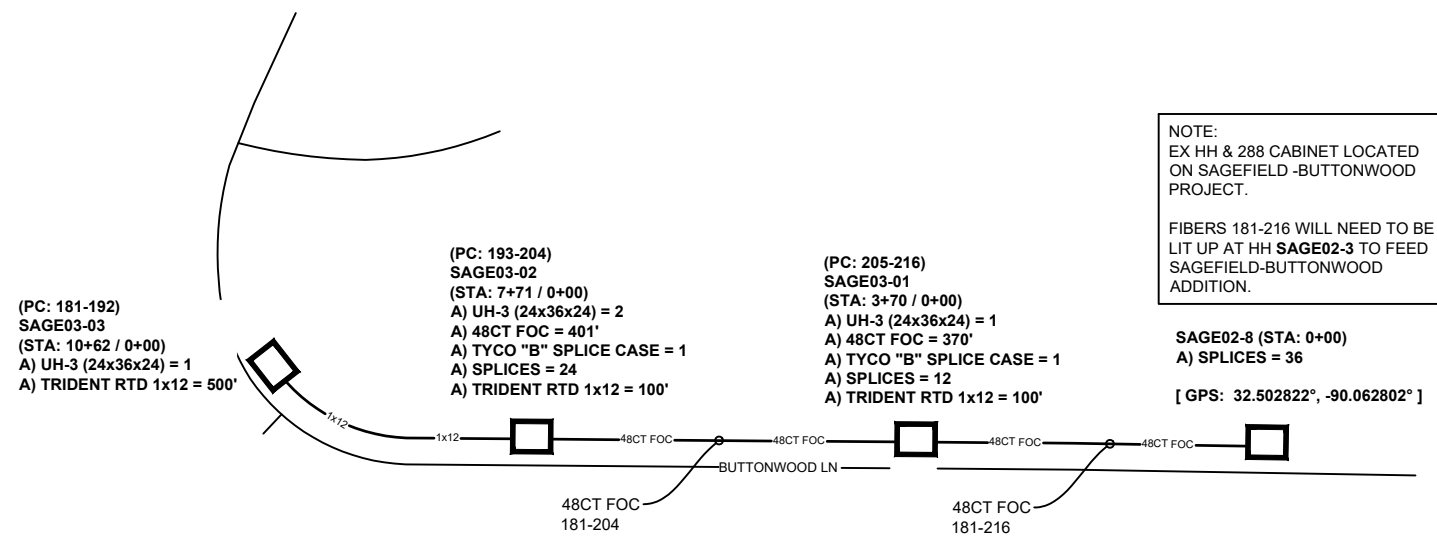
NOTE:
EX HH & 288 CABINET LOCATED ON SAGEFIELD -BUTTONWOOD PROJECT.

FIBERS 181-216 WILL NEED TO BE LIT UP AT HH **SAGE02-3** TO FEED SAGEFIELD-BUTTONWOOD ADDITION.

(PC: 181-192)
SAGE03-03
(STA: 10+62 / 0+00)
A) UH-3 (24x36x24) = 1
A) TRIDENT RTD 1x12 = 500'

(PC: 193-204)
SAGE03-02
(STA: 7+71 / 0+00)
A) UH-3 (24x36x24) = 2
A) 48CT FOC = 401'
A) TYCO "B" SPLICE CASE = 1
A) SPLICES = 24
A) TRIDENT RTD 1x12 = 100'

(PC: 205-216)
SAGE03-01
(STA: 3+70 / 0+00)
A) UH-3 (24x36x24) = 1
A) 48CT FOC = 370'
A) TYCO "B" SPLICE CASE = 1
A) SPLICES = 12
A) TRIDENT RTD 1x12 = 100'

SAGE02-8 (STA: 0+00)
A) SPLICES = 36

[ GPS: 32.502822°, -90.062802° ]

1x12
1x12
48CT FOC
48CT FOC
48CT FOC
48CT FOC
BUTTONWOOD LN

48CT FOC
181-204

48CT FOC
181-216